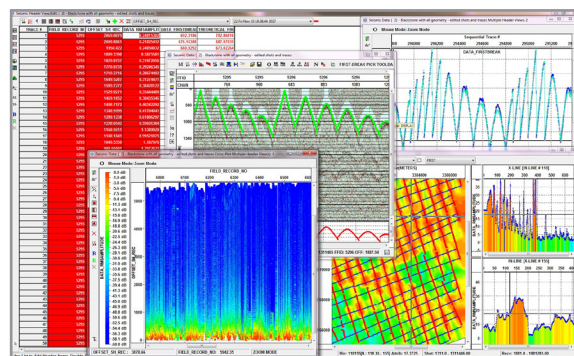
Seismic Header View/Edit - Brazcoine with all geometry - edited shots and traces

TRACE_N | FIELD_RECORD_NO | OFFSET_SH_REC | DATA_FIRSTBREAK | ZOOM

OFFSET_SH_REC

Seismic Data | Brazcoine with all geometry - edited shots and traces

FIRST BREAK PICK TOOLBA

5295 | 5296

2000 | 760 | 946 | 883 | 693 | 1053

Mouse Mode: Zoom Mode

FIELD_RECORD_NO

6300 | 6400 | 6500 | 6600 | 6700

OFFSET_SH_REC

OFFSET_SH_REC: 3970.84 | FIELD_RECORD_NO: 5942.75 | ZOOM MODE

Seismic Data | Brazcoine with all geometry - edited shots and traces Multiple Header View-2

Mouse Mode: Zoom Mode

Sequential Trace #

DATA_FIRSTBREAK

X LINE [IN LINE # 110]

IN LINE [X LINE # 110]

5296 OFF: 1661.54

3380000